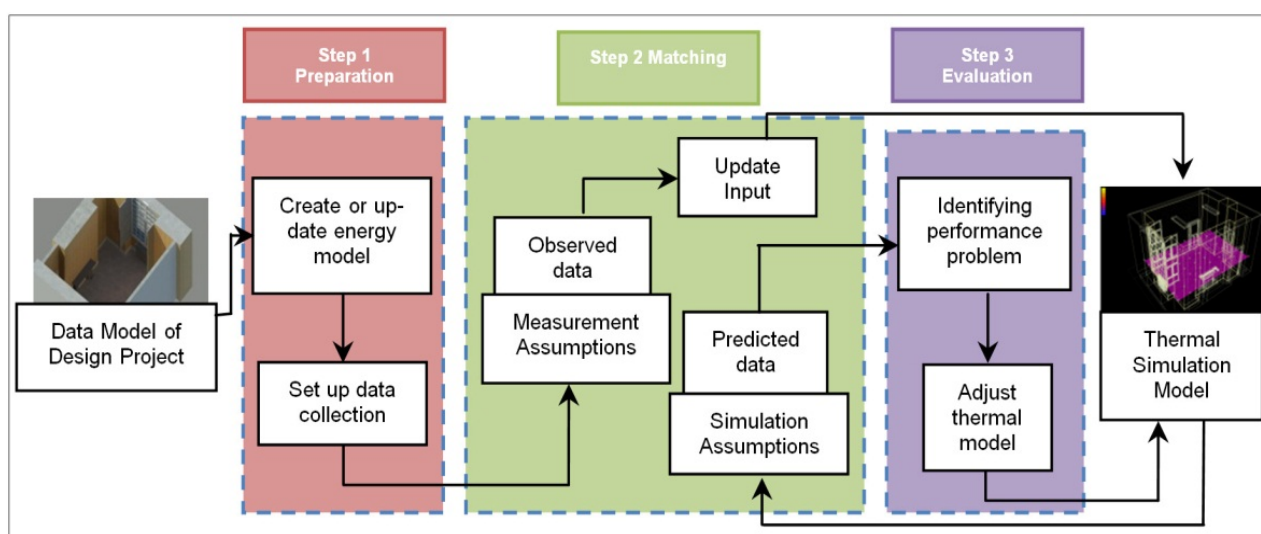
Step 1
Preparation

Step 2 Matching

Step 3
Evaluation

Data Model of Design Project

Create or update energy model

Set up data collection

Observed data

Measurement Assumptions

Update Input

Predicted data

Simulation Assumptions

Identifying performance problem

Adjust thermal model

Thermal Simulation Model